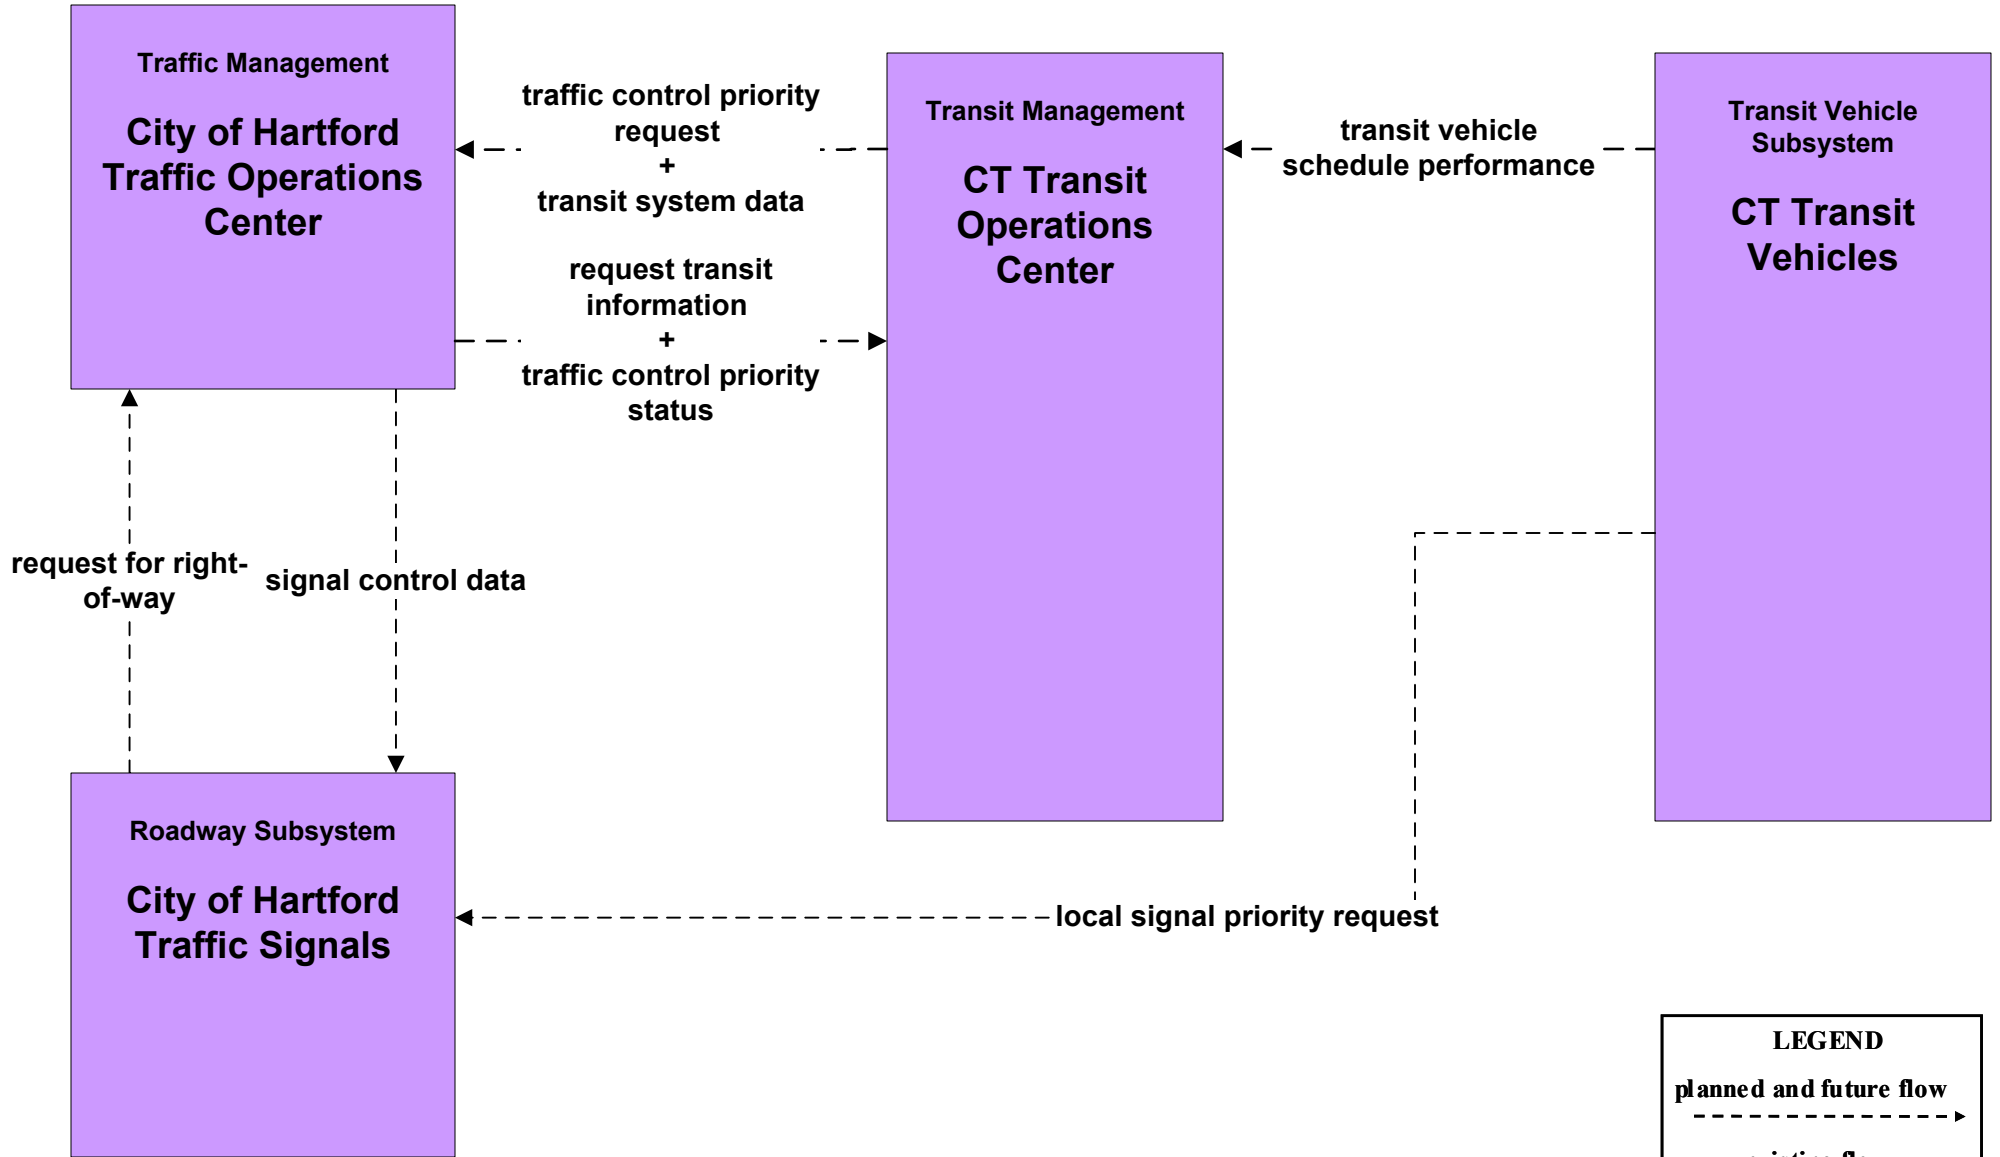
Traffic Management

City of Hartford Traffic Operations Center

traffic control priority request
+
transit system data

Transit Management

CT Transit Operations Center

transit vehicle schedule performance

Transit Vehicle Subsystem

CT Transit Vehicles

request transit information
+
traffic control priority status

request for right-of-way

signal control data

Roadway Subsystem

City of Hartford Traffic Signals

local signal priority request

LEGEND

planned and future flow

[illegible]